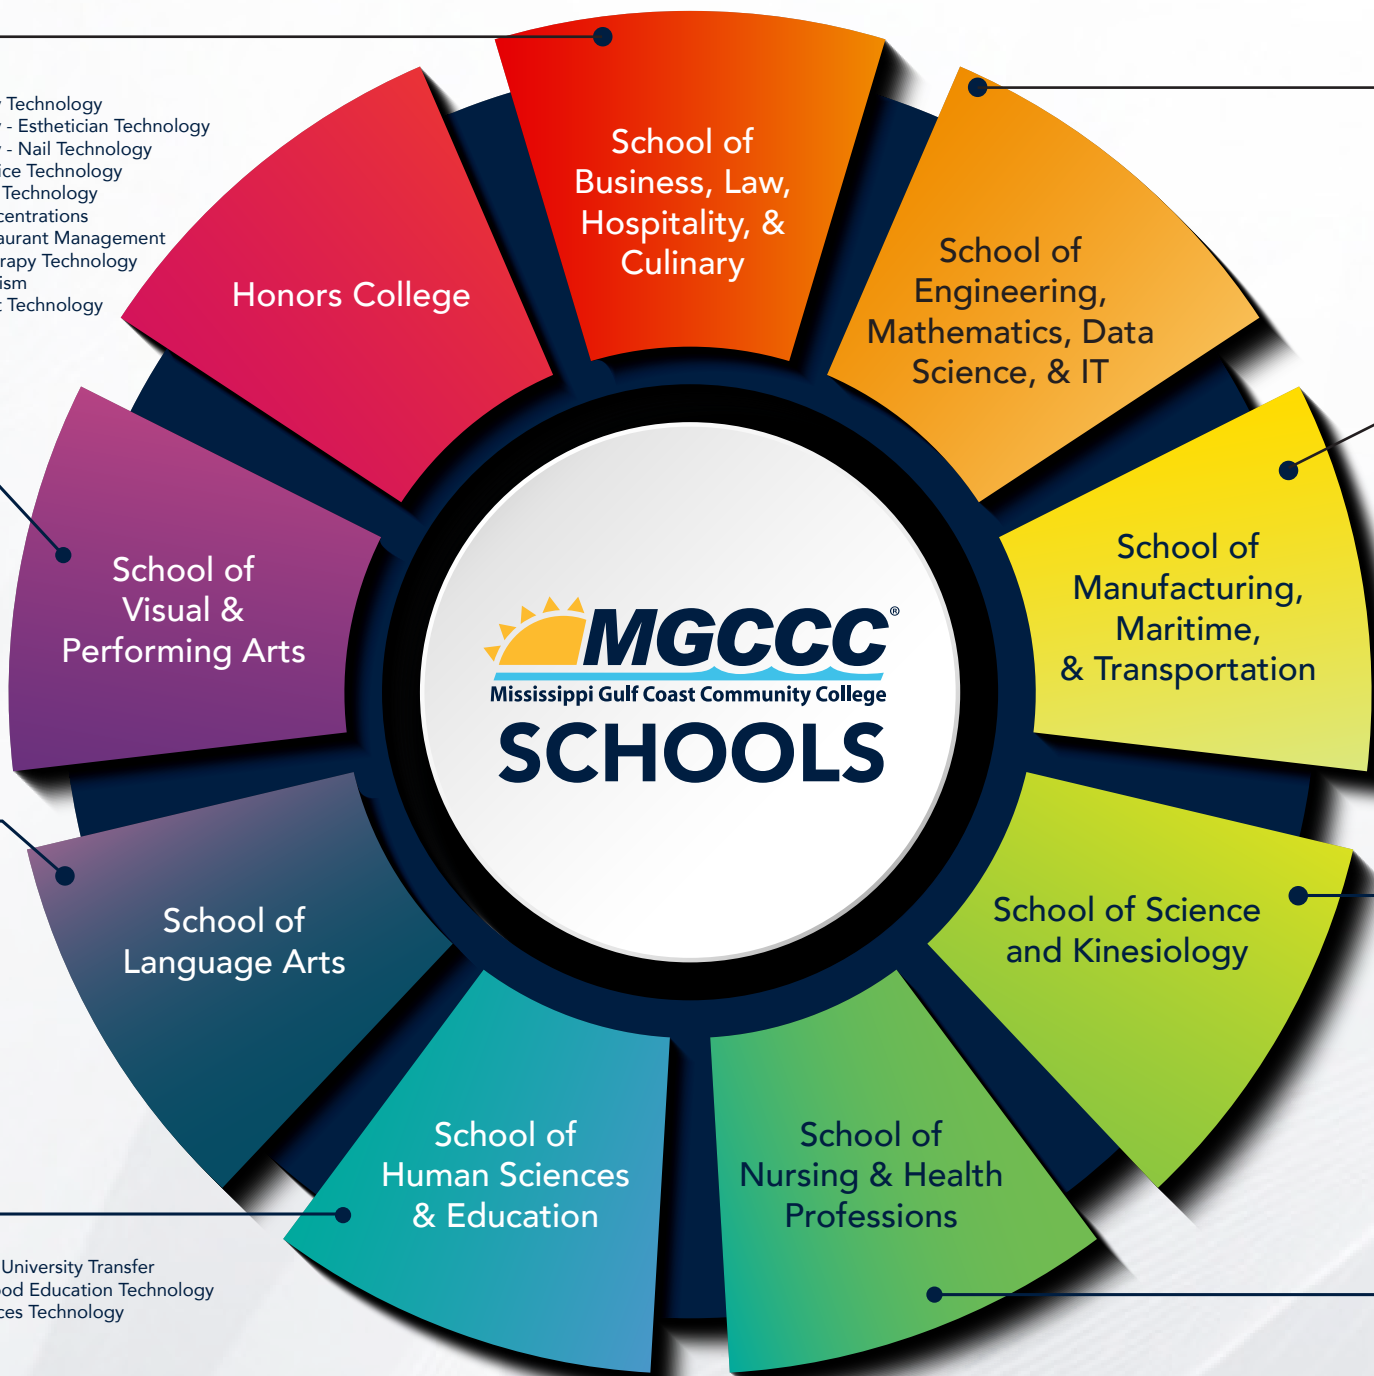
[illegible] Technology
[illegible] - Esthetician Technology
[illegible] - Nail Technology
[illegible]ice Technology
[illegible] Technology
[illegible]centrations
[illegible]aurant Management
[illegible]rapy Technology
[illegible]ism
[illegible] Technology

Honors College

School of Business, Law, Hospitality, & Culinary

School of Engineering, Mathematics, Data Science, & IT

School of Visual & Performing Arts

MGCCC®
Mississippi Gulf Coast Community College
SCHOOLS

School of Manufacturing, Maritime, & Transportation

School of Language Arts

School of Science and Kinesiology

School of Human Sciences & Education

School of Nursing & Health Professions

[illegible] University Transfer
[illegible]od Education Technology
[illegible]ces Technology